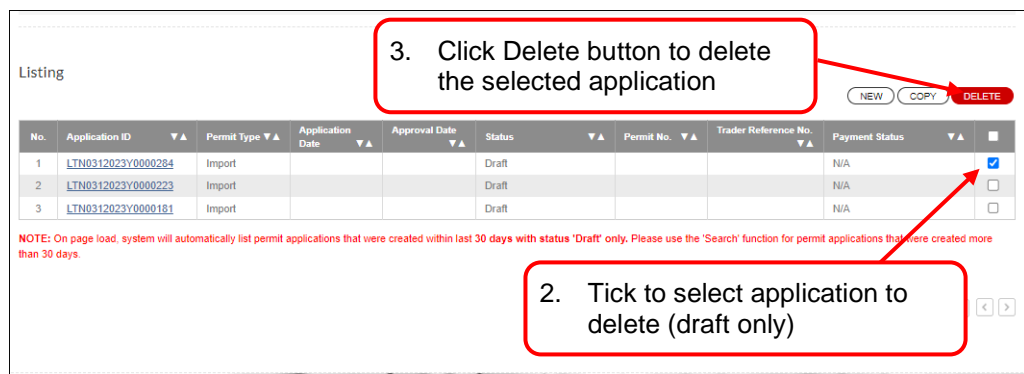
Listing

3. Click Delete button to delete the selected application

NEW COPY DELETE

| No. | Application ID ▼▲ | Permit Type ▼▲ | Application Date ▼▲ | Approval Date ▼▲ | Status ▼▲ | Permit No. ▼▲ | Trader Reference No. ▼▲ | Payment Status ▼▲ | ☐ |
|---|---|---|---|---|---|---|---|---|---|
| 1 | LTN0312023Y0000284 | Import | | | Draft | | | N/A | ☑ |
| 2 | LTN0312023Y0000223 | Import | | | Draft | | | N/A | ☐ |
| 3 | LTN0312023Y0000181 | Import | | | Draft | | | N/A | ☐ |

NOTE: On page load, system will automatically list permit applications that were created within last 30 days with status 'Draft' only. Please use the 'Search' function for permit applications that were created more than 30 days.

2. Tick to select application to delete (draft only)